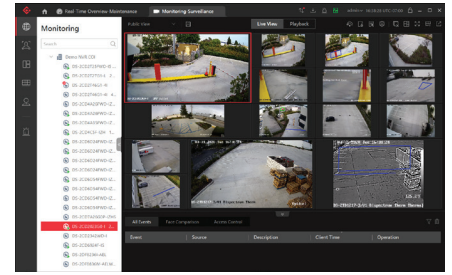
Real Time Overview Maintenance
Monitoring Surveillance
Monitoring
Search
Public View
Live View
Playback
Demo NVR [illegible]
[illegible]
All Events
Face Comparison
Access Control
Event
Source
Description
Client Time
Operation